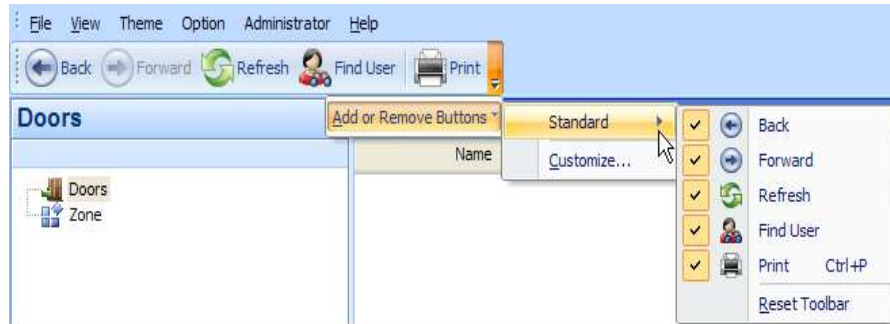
File View Theme Option Administrator Help

Back Forward Refresh Find User Print

Doors

Add or Remove Buttons

Standard

Customize...

Name

Doors
Zone

Back
Forward
Refresh
Find User
Print Ctrl+P
Reset Toolbar